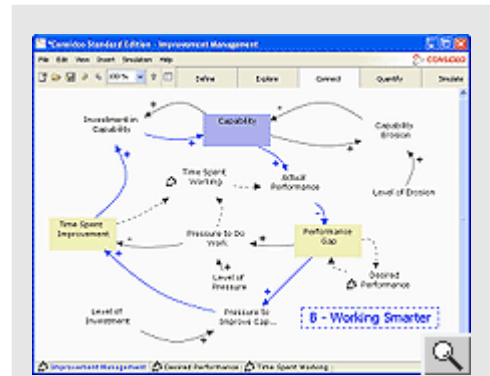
*Consideo Standard Edition - Improvement Management
File Edit View Insert Simulation Help
CONSIDEO
100%
Define Explore Connect Quantify Simulate

Investment in Capability
Capability
Capability Erosion
Time Spent Working
Actual Performance
Level of Erosion
Time Spent Improvement
Pressure to Do Work
Performance Gap
Level of Pressure
Desired Performance
Level of Investment
Pressure to Improve Cap...
6 - Working Smarter

Improvement Management
Desired Performance
Time Spent Working